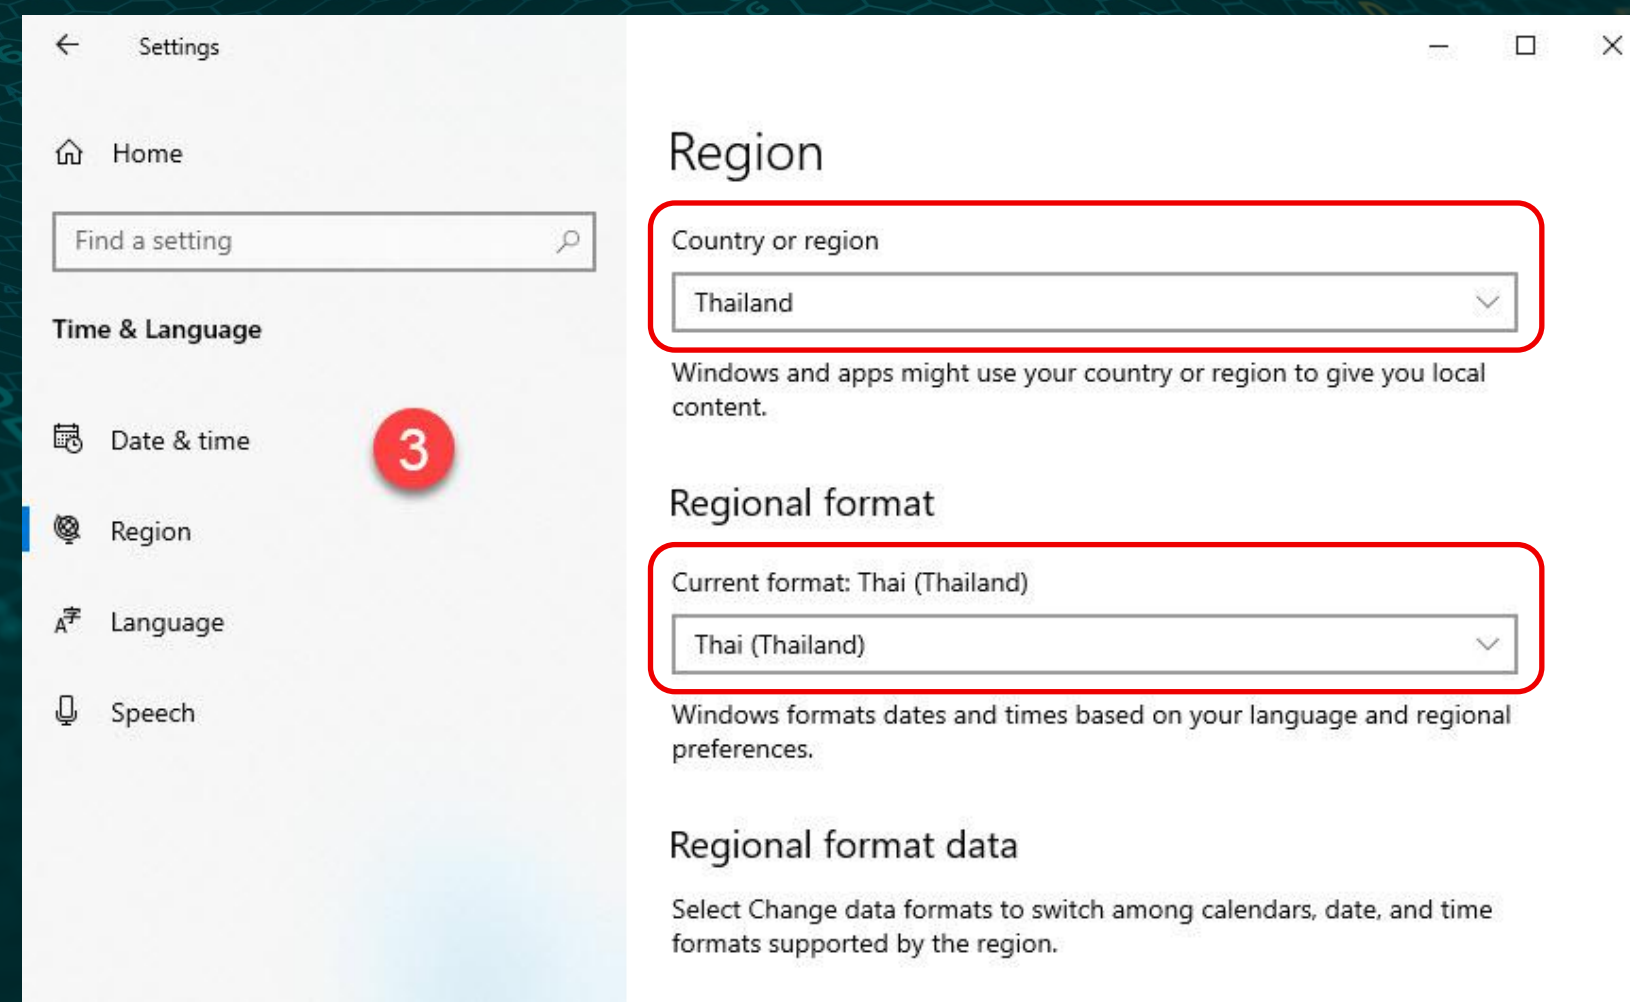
Settings

Home

Find a setting

Time & Language

Date & time

3

Region

Language

Speech

Region

Country or region

Thailand

Windows and apps might use your country or region to give you local content.

Regional format

Current format: Thai (Thailand)

Thai (Thailand)

Windows formats dates and times based on your language and regional preferences.

Regional format data

Select Change data formats to switch among calendars, date, and time formats supported by the region.